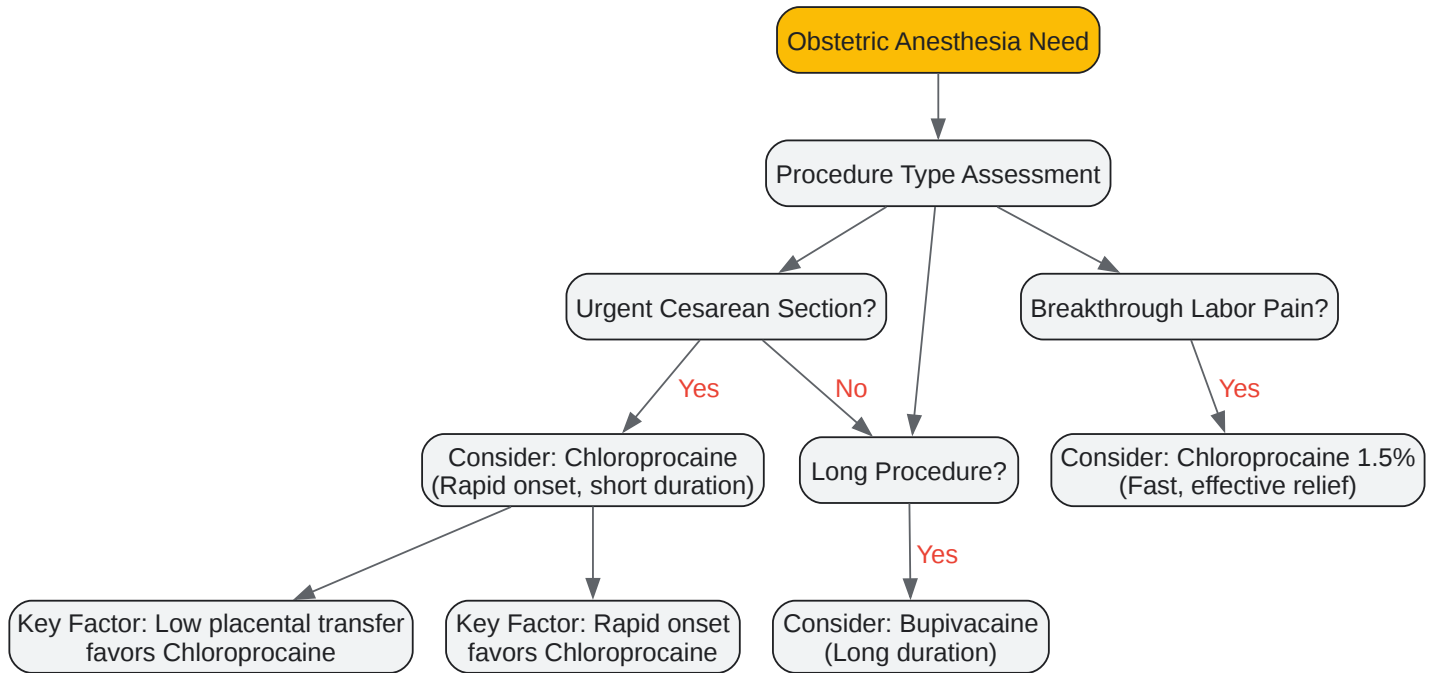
Obstetric Anesthesia Need

Procedure Type Assessment

Urgent Cesarean Section?

Breakthrough Labor Pain?

Yes

No

Yes

Consider: Chloroprocaine (Rapid onset, short duration)

Long Procedure?

Consider: Chloroprocaine 1.5% (Fast, effective relief)

Yes

Key Factor: Low placental transfer favors Chloroprocaine

Key Factor: Rapid onset favors Chloroprocaine

Consider: Bupivacaine (Long duration)